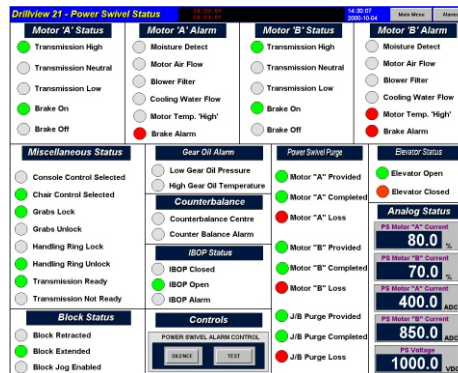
Drillview 21 - Power Swivel Status

14:30:07
2000-10-04

Main Menu

Alarms

Motor 'A' Status
Transmission High
Transmission Neutral
Transmission Low
Brake On
Brake Off

Motor 'A' Alarm
Moisture Detect
Motor Air Flow
Blower Filter
Cooling Water Flow
Motor Temp. 'High'
Brake Alarm

Motor 'B' Status
Transmission High
Transmission Neutral
Transmission Low
Brake On
Brake Off

Motor 'B' Alarm
Moisture Detect
Motor Air Flow
Blower Filter
Cooling Water Flow
Motor Temp. 'High'
Brake Alarm

Miscellaneous Status
Console Control Selected
Chair Control Selected
Grabs Lock
Grabs Unlock
Handling Ring Lock
Handling Ring Unlock
Transmission Ready
Transmission Not Ready

Gear Oil Alarm
Low Gear Oil Pressure
High Gear Oil Temperature

Counterbalance
Counterbalance Centre
Counter Balance Alarm

IBOP Status
IBOP Closed
IBOP Open
IBOP Alarm

Power Swivel Purge
Motor "A" Provided
Motor "A" Completed
Motor "A" Loss
Motor "B" Provided
Motor "B" Completed
Motor "B" Loss
J/B Purge Provided
J/B Purge Completed
J/B Purge Loss

Elevator Status
Elevator Open
Elevator Closed

Analog Status
PS Motor "A" Current
80.0 %
PS Motor "B" Current
70.0 %
PS Motor "A" Current
400.0 ADC
PS Motor "B" Current
850.0 ADC
PS Voltage
1000.0 VDC

Block Status
Block Retracted
Block Extended
Block Jog Enabled

Controls
POWER SWIVEL ALARM CONTROL
SILENCE
TEST